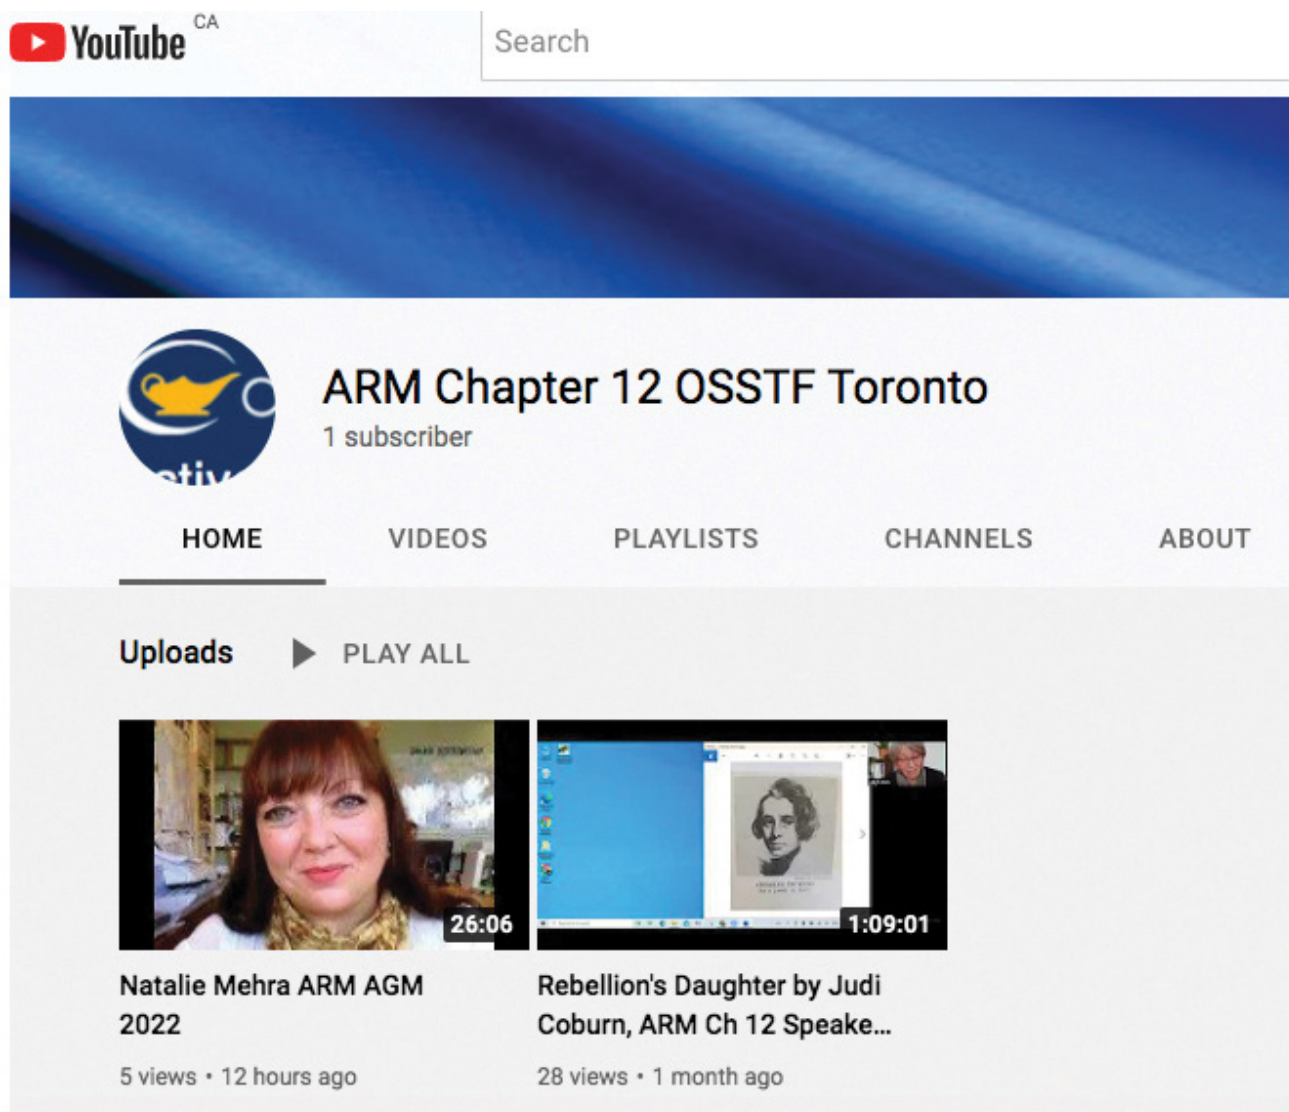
YouTube CA

Search

ARM Chapter 12 OSSTF Toronto

1 subscriber

HOME VIDEOS PLAYLISTS CHANNELS ABOUT

Uploads PLAY ALL

26:06

Natalie Mehra ARM AGM 2022

5 views • 12 hours ago

1:09:01

Rebellion's Daughter by Judi Coburn, ARM Ch 12 Speake...

28 views • 1 month ago